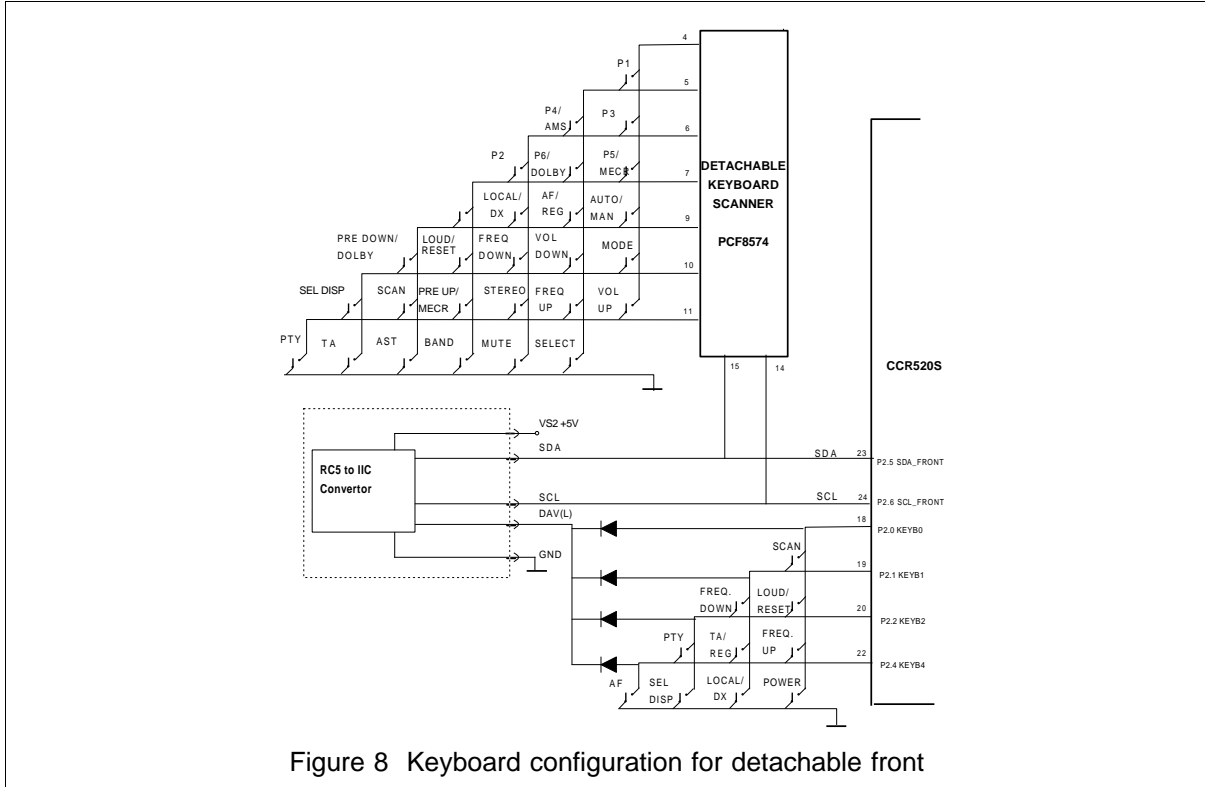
4
P1
5
P4/ AMS
P3
6
P2
P6/ DOLBY
P5/ MECS
7
DETACHABLE KEYBOARD SCANNER
PCF8574
LOCAL/ DX
AF/ REG
AUTO/ MAN
9
PRE DOWN/ DOLBY
LOUD/ RESET
FREQ DOWN
VOL DOWN
MODE
10
SEL DISP
SCAN
PRE UP/ MECR
STEREO
FREQ UP
VOL UP
11
PTY
TA
AST
BAND
MUTE
SELECT
15
14
CCR520S
VS2 +5V
SDA
RC5 to IIC Convertor
SDA
23
P2.5 SDA_FRONT
SCL
SCL
24
P2.6 SCL_FRONT
DAV(L)
18
P2.0 KEYB0
GND
SCAN
19
P2.1 KEYB1
FREQ. DOWN
LOUD/ RESET
20
P2.2 KEYB2
PTY
TA/ REG
FREQ. UP
22
P2.4 KEYB4
AF
SEL DISP
LOCAL/ DX
POWER

Figure 8 Keyboard configuration for detachable front